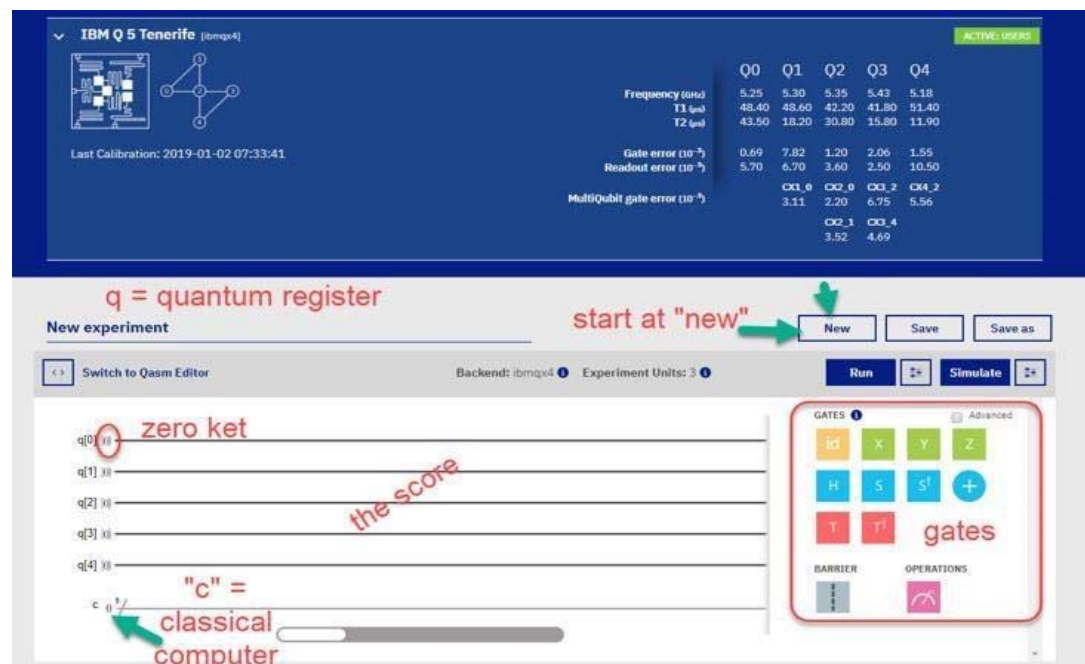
IBM Q 5 Tenerife [ibmqx4]

ACTIVE: USERS

Last Calibration: 2019-01-02 07:33:41

| | Q0 | Q1 | Q2 | Q3 | Q4 |
|---|---|---|---|---|---|
| Frequency (GHz) | 5.25 | 5.30 | 5.35 | 5.43 | 5.18 |
| T1 (µs) | 48.40 | 48.60 | 42.20 | 41.80 | 51.40 |
| T2 (µs) | 43.50 | 18.20 | 30.80 | 15.80 | 11.90 |
| Gate error ($10^{-3}$) | 0.69 | 7.82 | 1.20 | 2.06 | 1.55 |
| Readout error ($10^{-2}$) | 5.70 | 6.70 | 3.60 | 2.50 | 10.50 |

MultiQubit gate error ($10^{-2}$)
CX1_0 3.11
CX2_0 2.20
CX3_2 6.75
CX4_2 5.56
CX2_1 3.52
CX3_4 4.69

q = quantum register

New experiment

start at "new"

New Save Save as

Switch to Qasm Editor

Backend: ibmqx4 Experiment Units: 3

Run Simulate

q[0] |0⟩
zero ket
q[1] |0⟩
q[2] |0⟩
q[3] |0⟩
q[4] |0⟩
the score
c 0 5

"c" = classical computer

GATES Advanced
id X Y Z
H S S† +
T T†
gates
BARRIER OPERATIONS